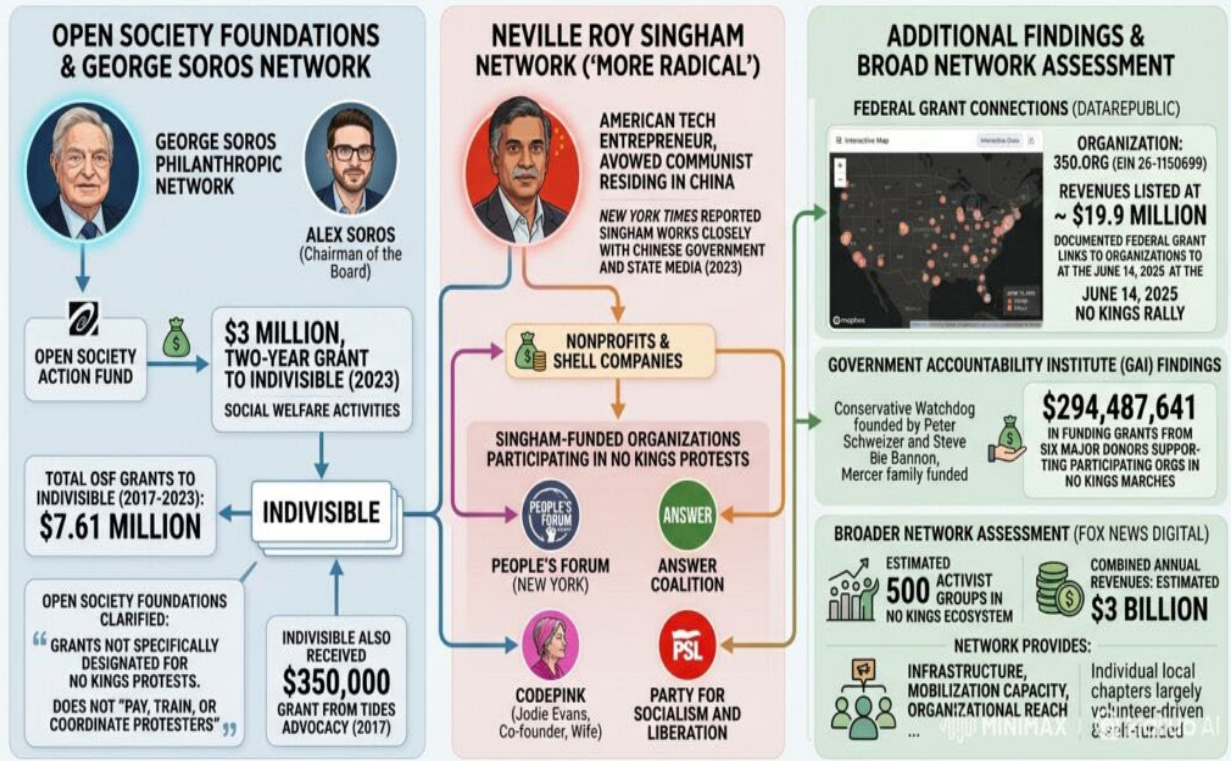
OPEN SOCIETY FOUNDATIONS & GEORGE SOROS NETWORK

GEORGE SOROS PHILANTHROPIC NETWORK

ALEX SOROS (Chairman of the Board)

OPEN SOCIETY ACTION FUND

$3 MILLION, TWO-YEAR GRANT TO INDIVISIBLE (2023)
SOCIAL WELFARE ACTIVITIES

TOTAL OSF GRANTS TO INDIVISIBLE (2017-2023): $7.61 MILLION

INDIVISIBLE

OPEN SOCIETY FOUNDATIONS CLARIFIED:
"GRANTS NOT SPECIFICALLY DESIGNATED FOR NO KINGS PROTESTS.
DOES NOT "PAY, TRAIN, OR COORDINATE PROTESTERS""

INDIVISIBLE ALSO RECEIVED $350,000 GRANT FROM TIDES ADVOCACY (2017)

NEVILLE ROY SINGHAM NETWORK ('MORE RADICAL')

AMERICAN TECH ENTREPRENEUR, AVOWED COMMUNIST RESIDING IN CHINA

NEW YORK TIMES REPORTED SINGHAM WORKS CLOSELY WITH CHINESE GOVERNMENT AND STATE MEDIA (2023)

NONPROFITS & SHELL COMPANIES

SINGHAM-FUNDED ORGANIZATIONS PARTICIPATING IN NO KINGS PROTESTS

PEOPLE'S FORUM

PEOPLE'S FORUM (NEW YORK)

ANSWER

ANSWER COALITION

CODEPINK (Jodie Evans, Co-founder, Wife)

PSL

PARTY FOR SOCIALISM AND LIBERATION

ADDITIONAL FINDINGS & BROAD NETWORK ASSESSMENT

FEDERAL GRANT CONNECTIONS (DATAREPUBLIC)

Interactive Map
Interactive Data
mapbox

ORGANIZATION: 350.ORG (EIN 26-1150699)
REVENUES LISTED AT ~ $19.9 MILLION
DOCUMENTED FEDERAL GRANT LINKS TO ORGANIZATIONS TO AT THE JUNE 14, 2025 AT THE JUNE 14, 2025 NO KINGS RALLY

GOVERNMENT ACCOUNTABILITY INSTITUTE (GAI) FINDINGS

Conservative Watchdog founded by Peter Schweizer and Steve Bie Bannon, Mercer family funded

$294,487,641
IN FUNDING GRANTS FROM SIX MAJOR DONORS SUPPORTING PARTICIPATING ORGS IN NO KINGS MARCHES

BROADER NETWORK ASSESSMENT (FOX NEWS DIGITAL)

ESTIMATED 500 ACTIVIST GROUPS IN NO KINGS ECOSYSTEM

COMBINED ANNUAL REVENUES: ESTIMATED $3 BILLION

NETWORK PROVIDES:
INFRASTRUCTURE, MOBILIZATION CAPACITY, ORGANIZATIONAL REACH ...

Individual local chapters largely volunteer-driven & self-funded

MINIMAX AI